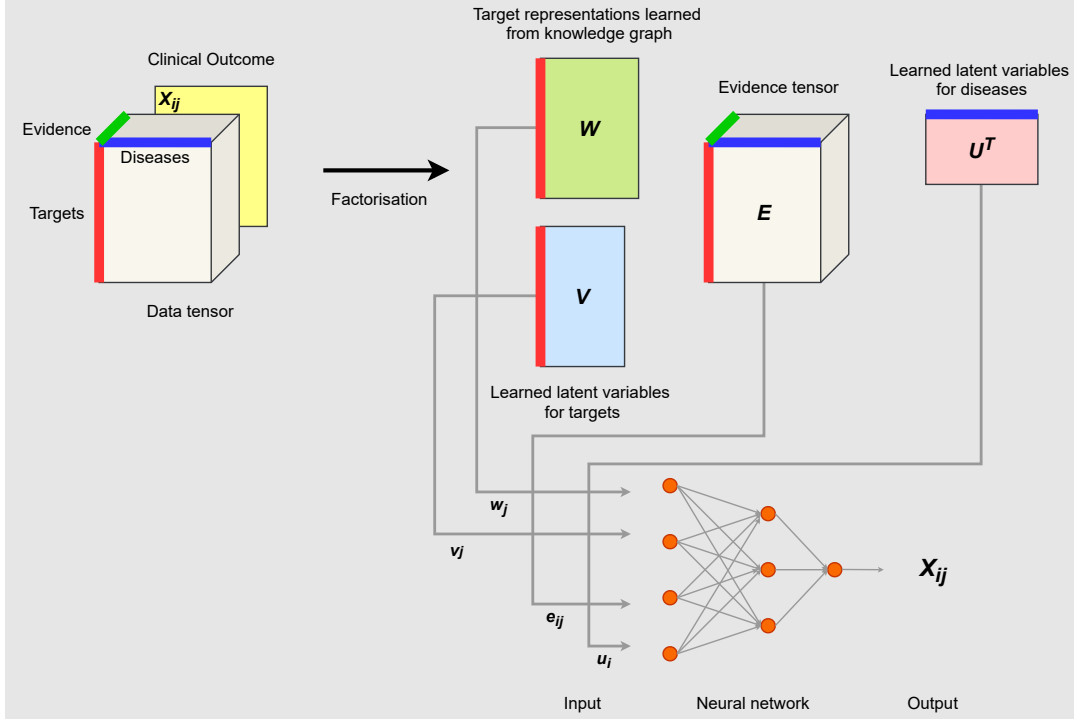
Clinical Outcome

$X_{ij}$

Evidence

Diseases

Targets

Data tensor

Factorisation

Target representations learned from knowledge graph

$W$

$V$

Learned latent variables for targets

Evidence tensor

$E$

Learned latent variables for diseases

$U^T$

$w_j$

$v_j$

$e_{ij}$

$u_i$

$X_{ij}$

Input

Neural network

Output